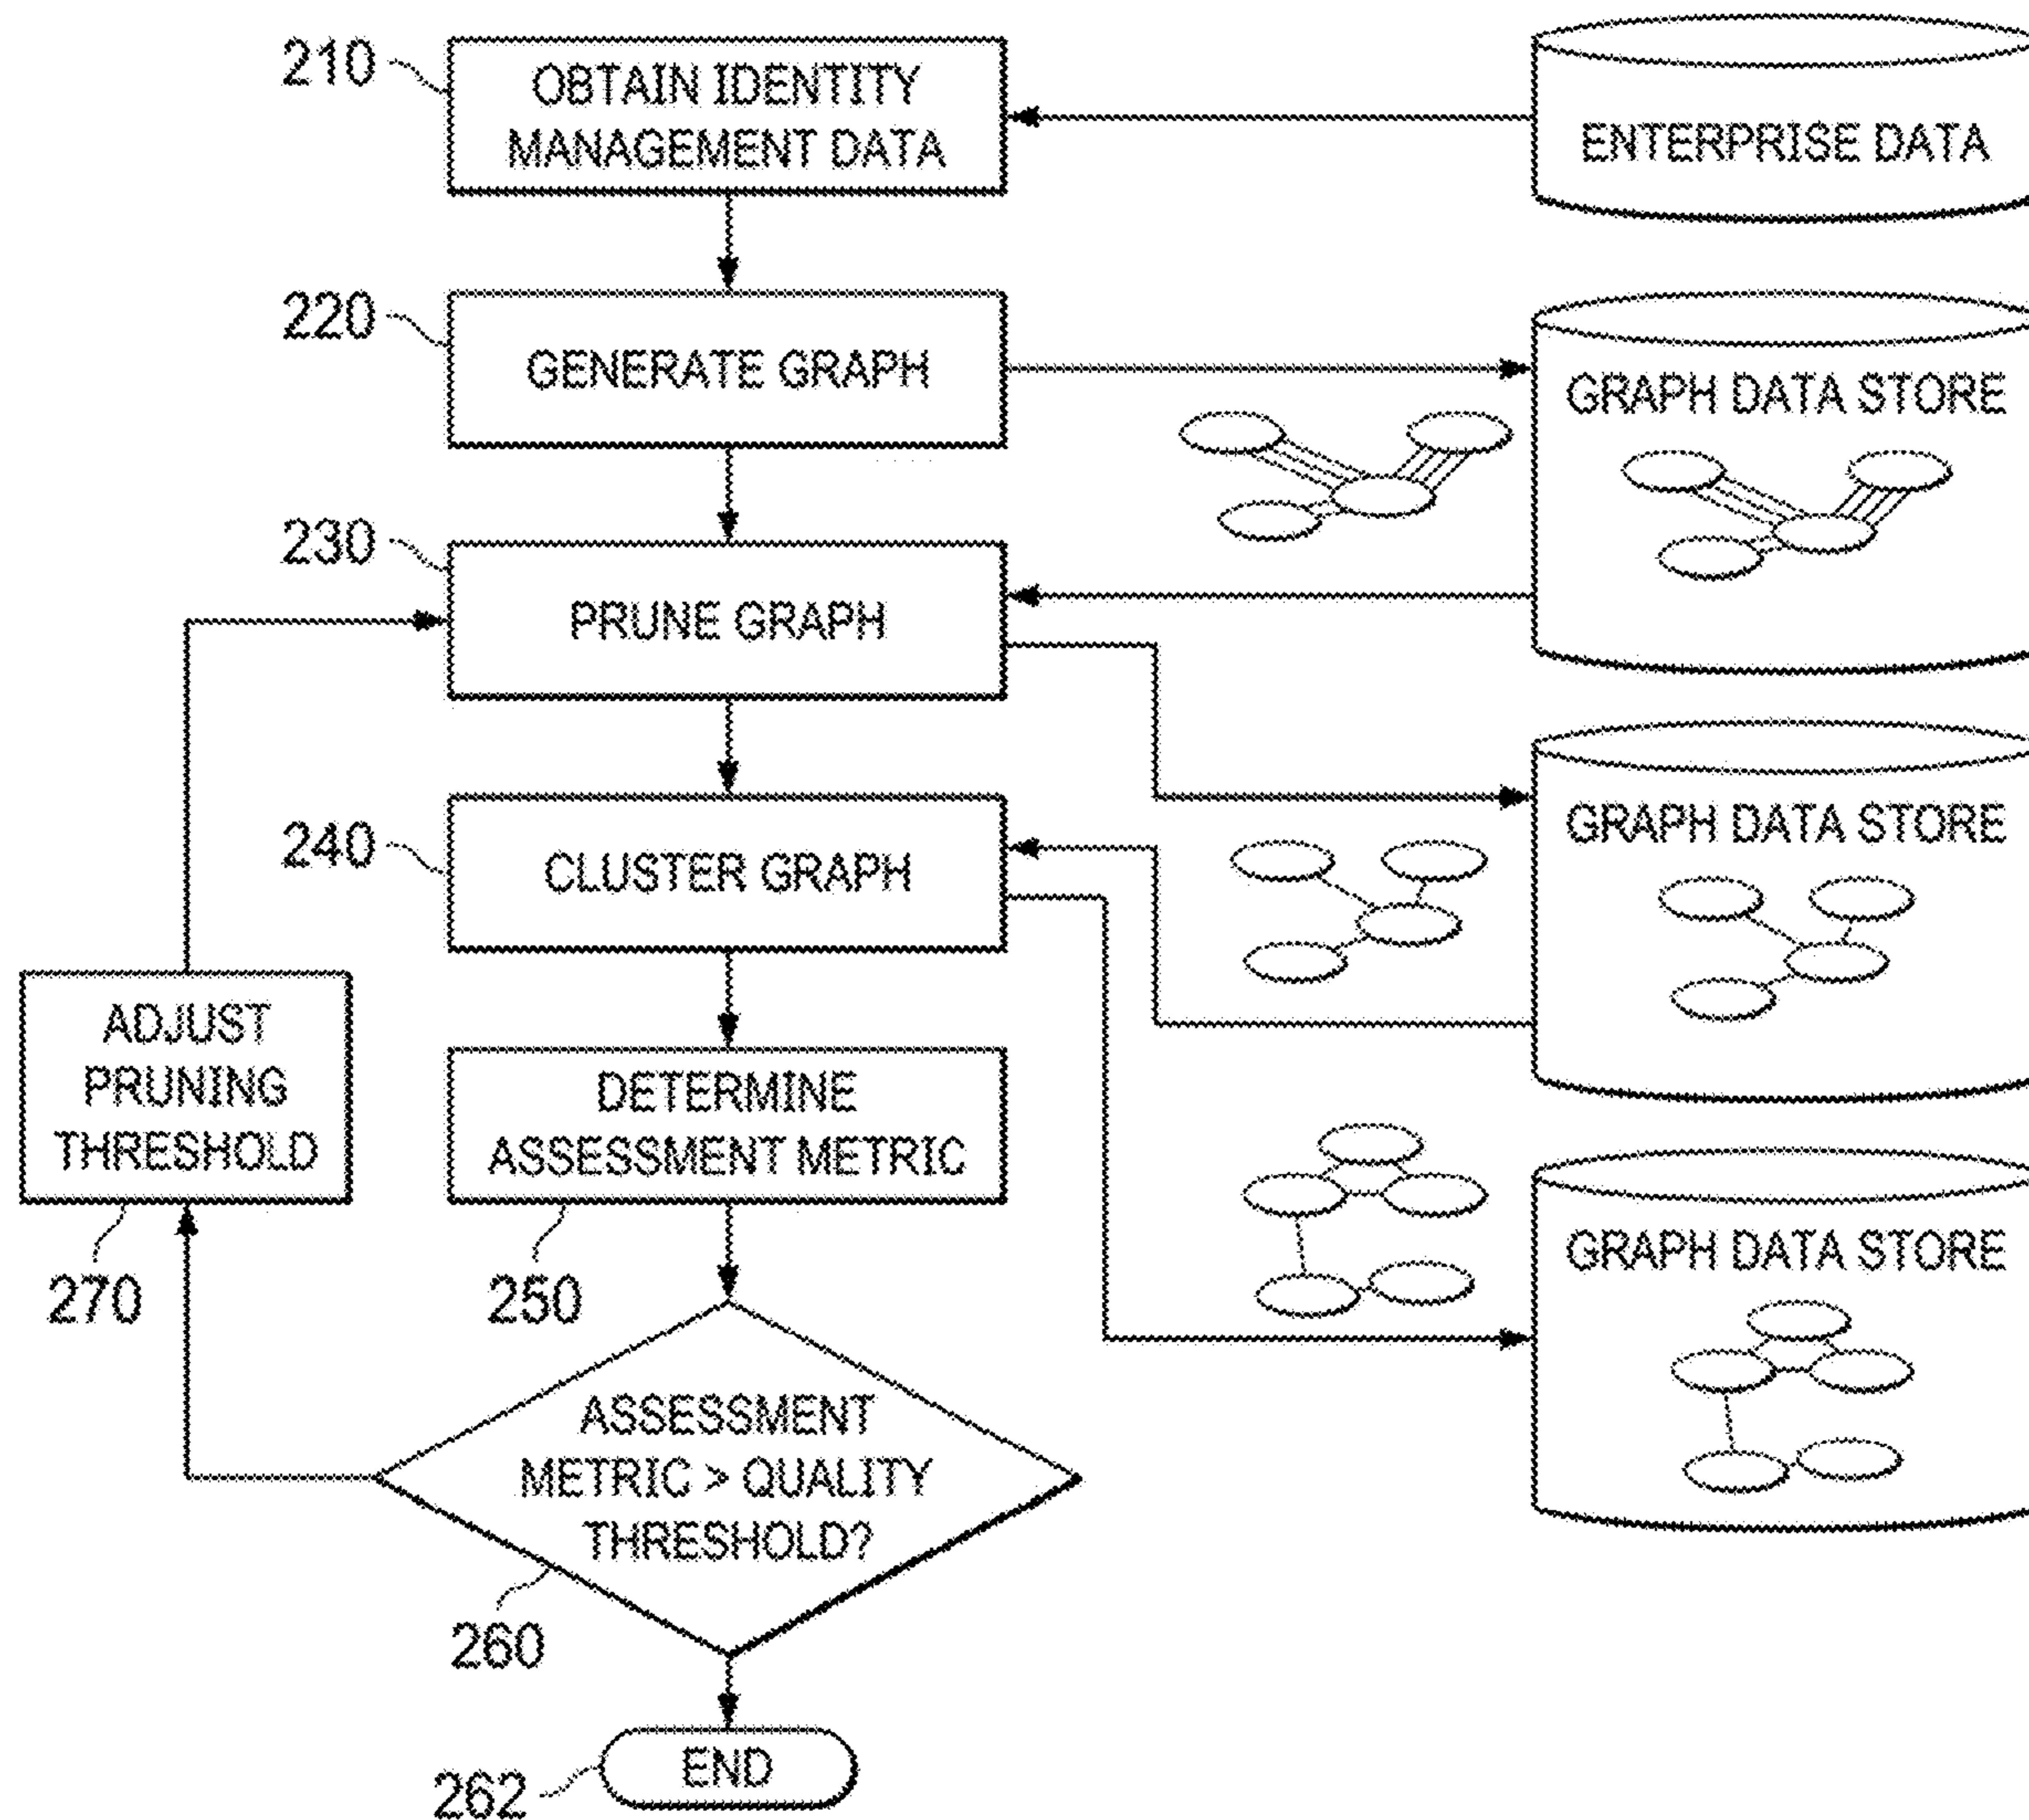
210 OBTAIN IDENTITY MANAGEMENT DATA

ENTERPRISE DATA

220 GENERATE GRAPH

GRAPH DATA STORE

230 PRUNE GRAPH

GRAPH DATA STORE

240 CLUSTER GRAPH

ADJUST PRUNING THRESHOLD

270

DETERMINE ASSESSMENT METRIC

250

GRAPH DATA STORE

ASSESSMENT METRIC > QUALITY THRESHOLD?

260

262 END